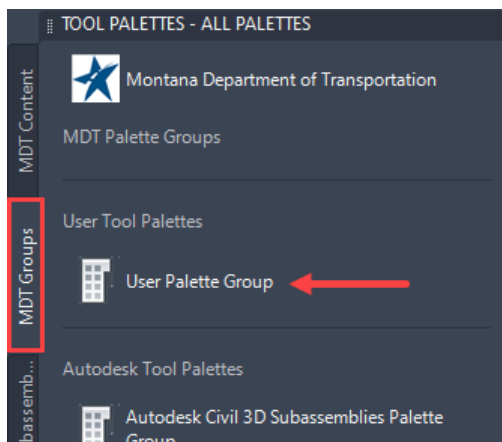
TOOL PALETTES - ALL PALETTES

MDT Content

MDT Groups

Subassemb...

Montana Department of Transportation

MDT Palette Groups

User Tool Palettes

User Palette Group

Autodesk Tool Palettes

Autodesk Civil 3D Subassemblies Palette Group